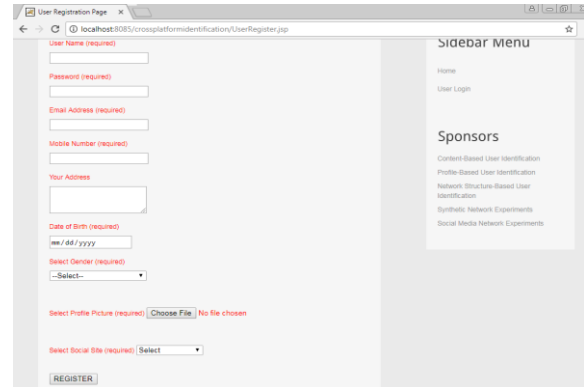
User Registration Page ×

localhost:8085/crossplatformidentification/UserRegister.jsp

User Name (required)

Password (required)

Email Address (required)

Mobile Number (required)

Your Address

Date of Birth (required)

mm/dd/yyyy

Select Gender (required)

--Select--

Select Profile Picture (required) Choose File No file chosen

Select Social Site (required) Select

REGISTER

Sidebar Menu

Home

User Login

Sponsors

Content-Based User Identification

Profile-Based User Identification

Network Structure-Based User Identification

Synthetic Network Experiments

Social Media Network Experiments